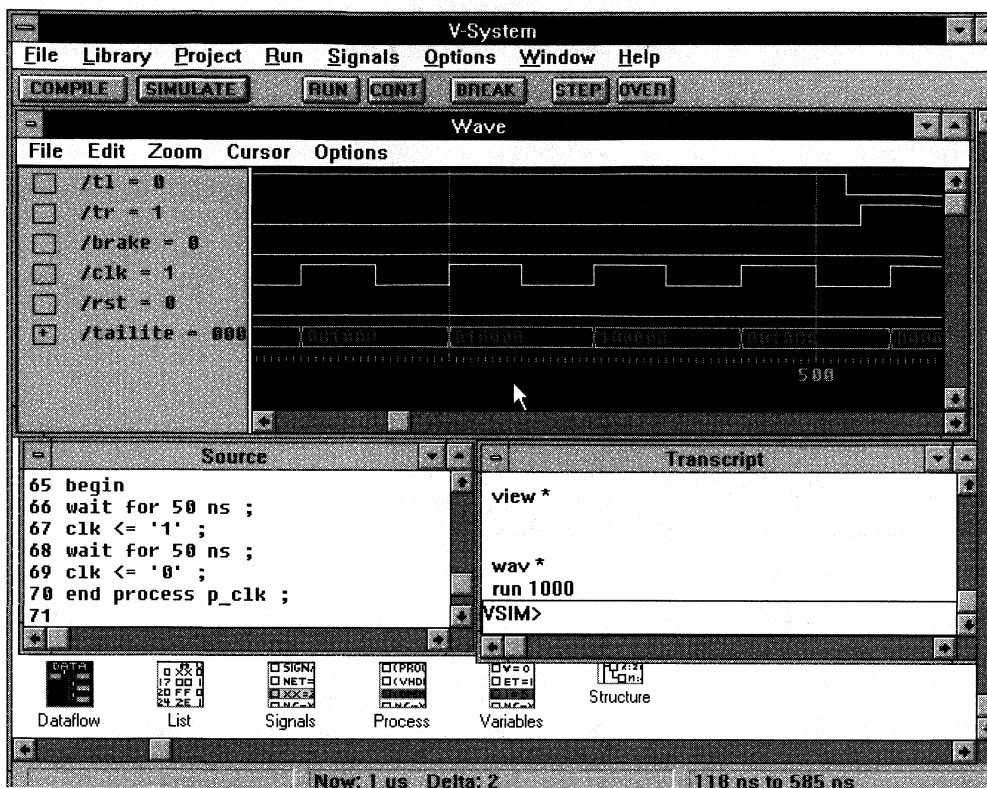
V-System
File Library Project Run Signals Options Window Help
COMPILE SIMULATE RUN CONT BREAK STEP OVER
Wave
File Edit Zoom Cursor Options
/tl = 0
/tr = 1
/brake = 0
/clk = 1
/rst = 0
/tailite = 000
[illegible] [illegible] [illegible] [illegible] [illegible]
500
Source
65 begin
66 wait for 50 ns ;
67 clk <= '1' ;
68 wait for 50 ns ;
69 clk <= '0' ;
70 end process p_clk ;
71
Transcript
view *
wav *
run 1000
VSIM>
Dataflow
List
Signals
Process
Variables
Structure
Now: 1 us Delta: 2
118 ns to 585 ns